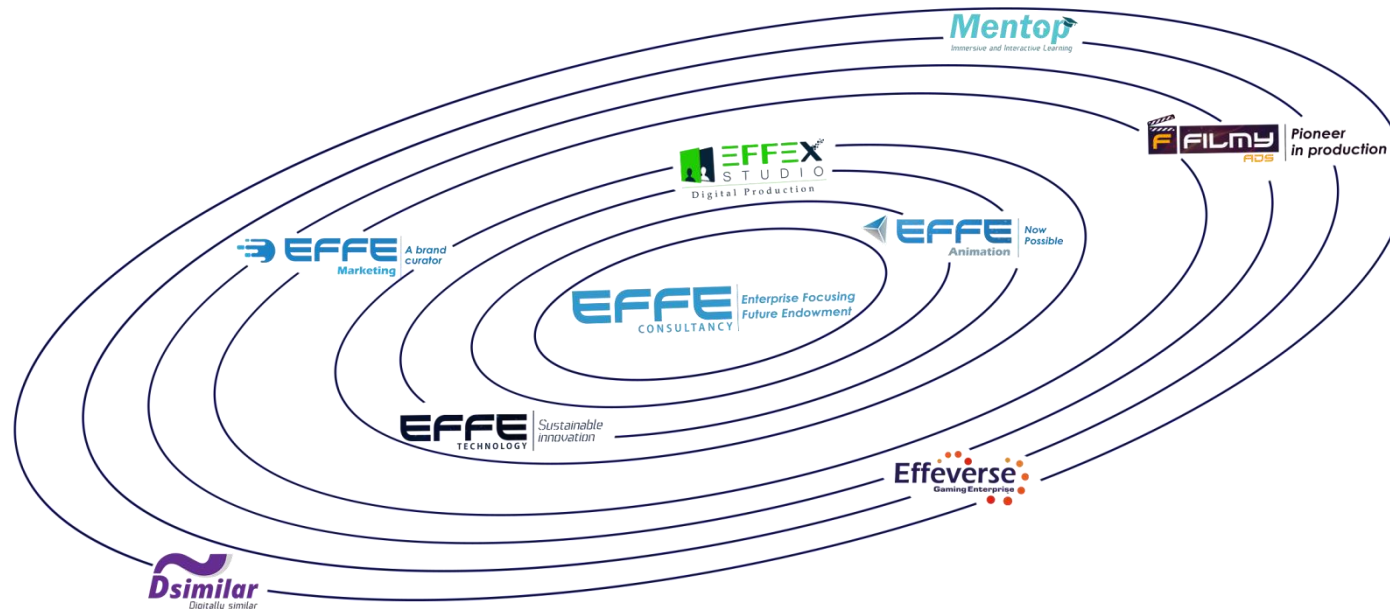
Mentop
Immersive and Interactive Learning

F FILMY
ADS
Pioneer in production

EFFEX
STUDIO
Digital Production

EFFE
Marketing
A brand curator

EFFE
Animation
Now Possible

EFFE
CONSULTANCY
Enterprise Focusing Future Endowment

EFFE
TECHNOLOGY
Sustainable innovation

Effeverse
Gaming Enterprise

Dsimilar
Digitally similar